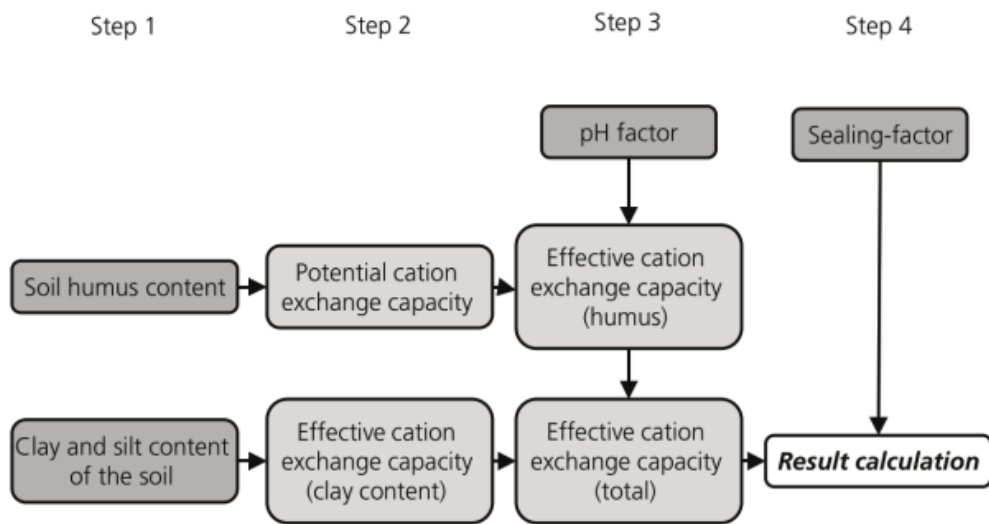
Step 1

Step 2

Step 3

Step 4

pH factor

Sealing-factor

Soil humus content

Potential cation exchange capacity

Effective cation exchange capacity (humus)

Clay and silt content of the soil

Effective cation exchange capacity (clay content)

Effective cation exchange capacity (total)

***Result calculation***